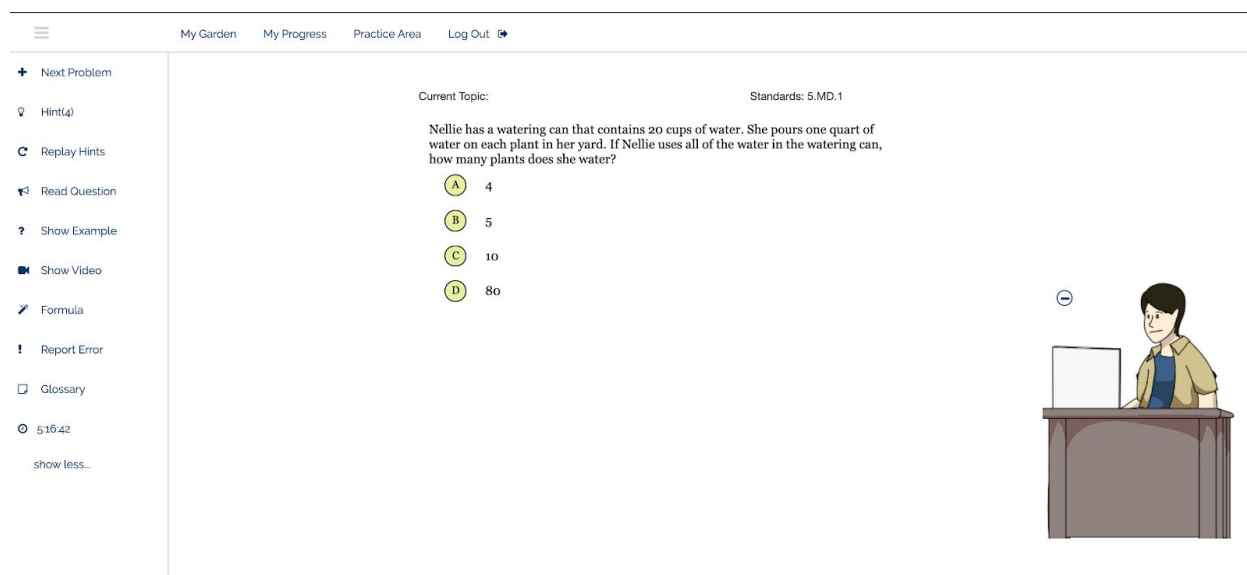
My Garden My Progress Practice Area Log Out

Next Problem
Hint(4)
Replay Hints
Read Question
Show Example
Show Video
Formula
Report Error
Glossary
5:16:42
show less...

Current Topic:

Standards: 5.MD.1

Nellie has a watering can that contains 20 cups of water. She pours one quart of water on each plant in her yard. If Nellie uses all of the water in the watering can, how many plants does she water?

A 4

B 5

C 10

D 80